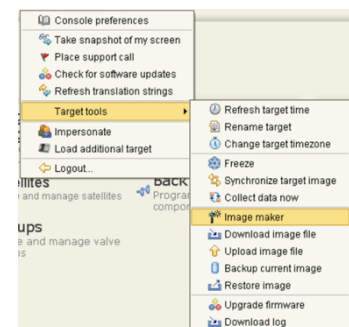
Console preferences
Take snapshot of my screen
Place support call
Check for software updates
Refresh translation strings
Target tools
Impersonate
Load additional target
Logout...

Refresh target time
Rename target
Change target timezone
Freeze
Synchronize target image
Collect data now
Image maker
Download image file
Upload image file
Backup current image
Restore image
Upgrade firmware
Download log

ellites
and manage satellites
Back
Progra
compo
ups
e and manage valve
s